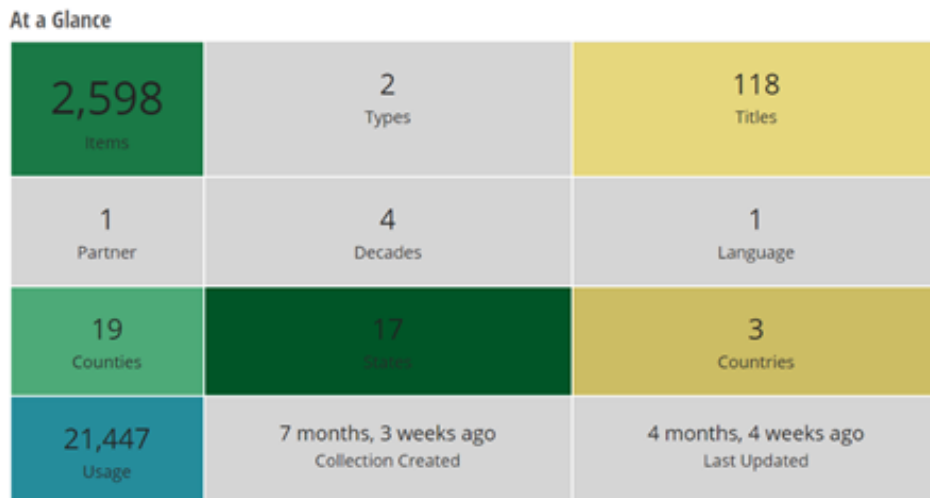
At a Glance

| 2,598 Items | 2 Types | 118 Titles |
|---|---|---|
| 1 Partner | 4 Decades | 1 Language |
| 19 Counties | 17 States | 3 Countries |
| 21,447 Usage | 7 months, 3 weeks ago Collection Created | 4 months, 4 weeks ago Last Updated |